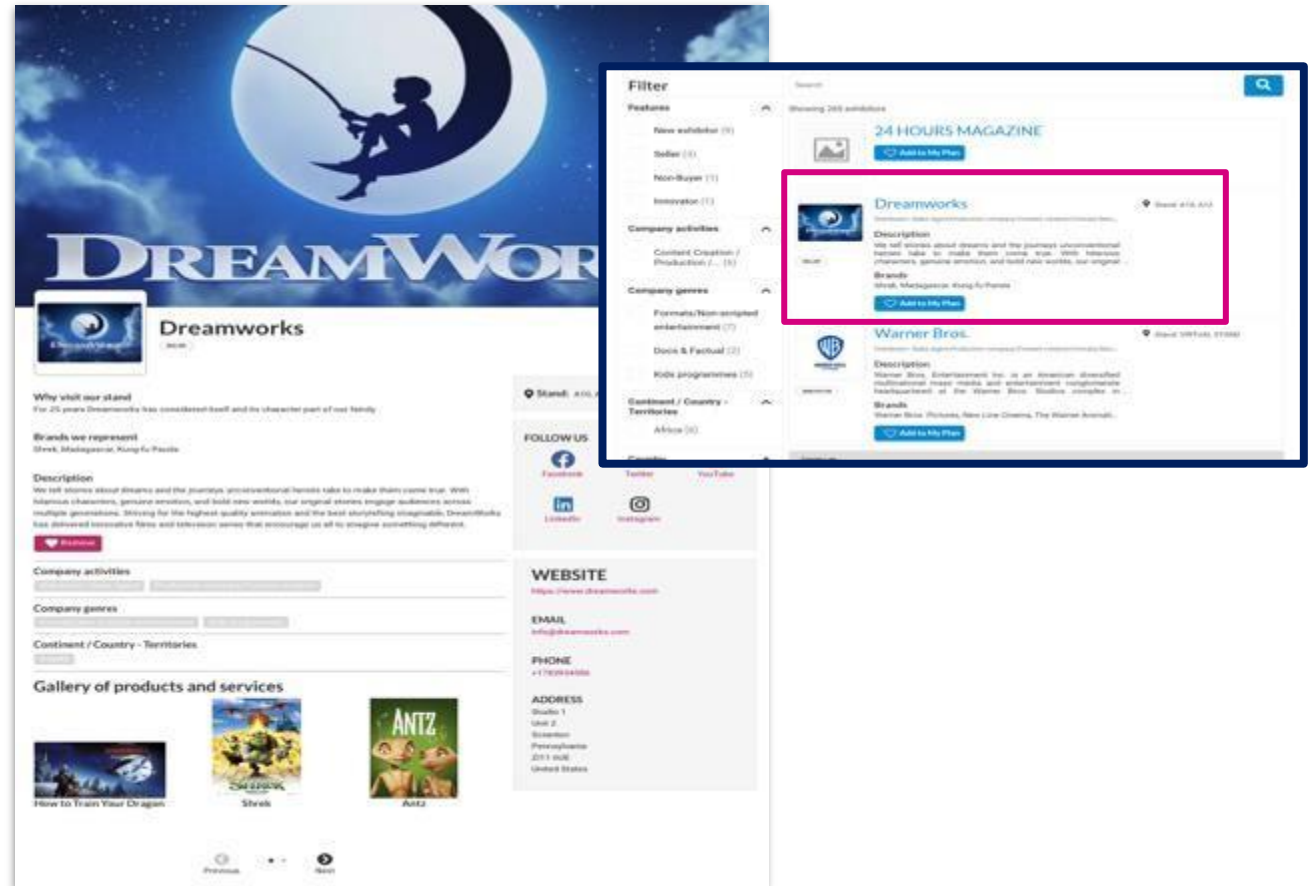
DREAMWORKS

Dreamworks

SELLER

Why visit our stand
For 25 years Dreamworks has considered itself and its character part of our family

Brands we represent
Shrek, Madagascar, Kung-fu Panda

Description
We tell stories about dreams and the journeys unconventional heroes take to make them come true. With hilarious characters, genuine emotion, and bold new worlds, our original stories engage audiences across multiple generations. Striving for the highest quality animation and the best storytelling imaginable, DreamWorks has delivered innovative films and television series that encourage us all to imagine something different.

Bookmark

Company activities
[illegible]

Company genres
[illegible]

Continent / Country - Territories
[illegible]

Gallery of products and services

How to Train Your Dragon

SHREK
Shrek

ANTZ
Antz

Previous
Next

Stand: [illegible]

FOLLOW US
Facebook
Twitter
YouTube
LinkedIn
Instagram

WEBSITE
https://www.dreamworks.com

EMAIL
info@dreamworks.com

PHONE
+1783934886

ADDRESS
Studio 1
Unit 2
Scranton
Pennsylvania
Z11 0UE
United States

Filter
Search
Showing 265 exhibitors

Features
New exhibitor (9)
Seller (4)
Non-Buyer (1)
Innovator (1)

Company activities
Content Creation / Production / ... (5)

Company genres
Formats/Non-scripted entertainment (7)
Docs & Factual (2)
Kids programmes (5)

Continent / Country - Territories
Africa (6)

24 HOURS MAGAZINE
Add to My Plan

Dreamworks
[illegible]
Stand: #16 A12
Description
We tell stories about dreams and the journeys unconventional heroes take to make them come true. With hilarious characters, genuine emotion, and bold new worlds, our original ...
Brands
Shrek, Madagascar, Kung-fu Panda
Add to My Plan

Warner Bros.
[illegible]
Stand: VIRTUAL STAND
Description
Warner Bros. Entertainment Inc. is an American diversified multinational mass media and entertainment conglomerate headquartered at the Warner Bros. Studios complex in ...
Brands
Warner Bros. Pictures, New Line Cinema, The Warner Animati...
Add to My Plan